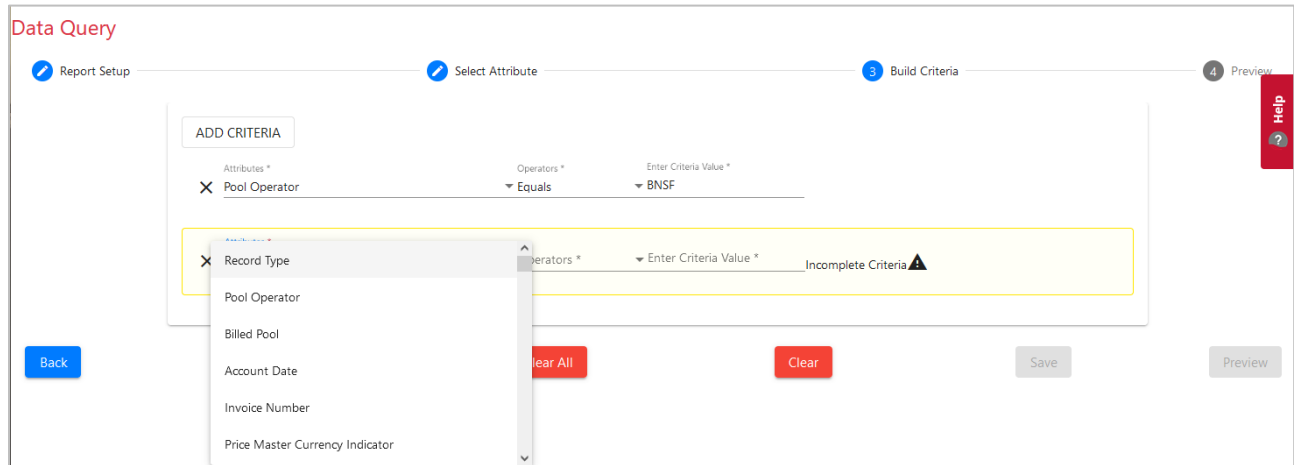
Data Query

Report Setup

Select Attribute

3 Build Criteria

4 Preview

Help

ADD CRITERIA

Attributes *
Pool Operator

Operators *
Equals

Enter Criteria Value *
BNSF

Attributes *

Record Type

Pool Operator

Billed Pool

Account Date

Invoice Number

Price Master Currency Indicator

perators *

Enter Criteria Value *

Incomplete Criteria

Back

lear All

Clear

Save

Preview